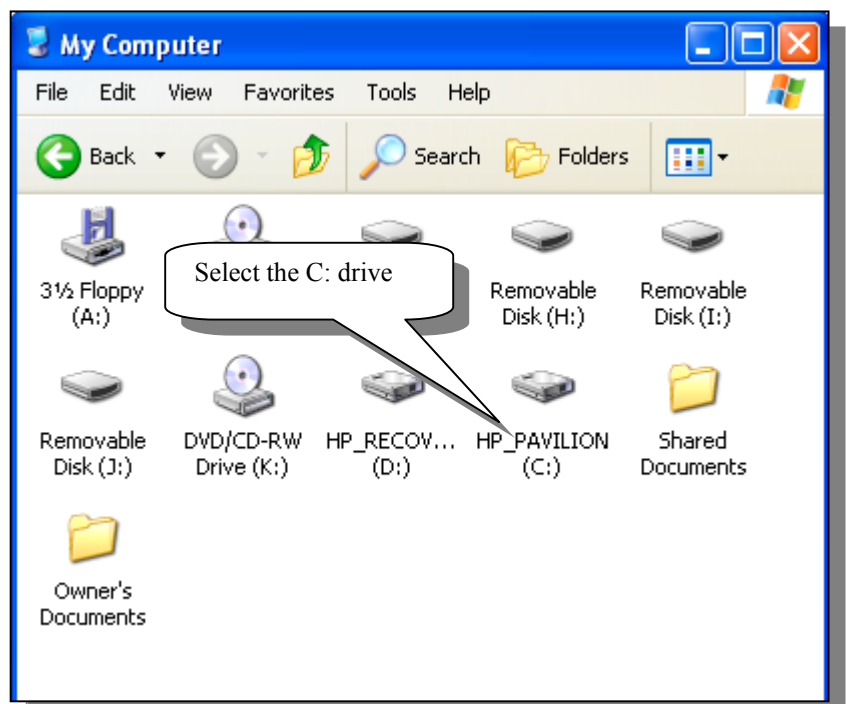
My Computer

File Edit View Favorites Tools Help

Back Search Folders

3½ Floppy (A:)

Select the C: drive

Removable Disk (H:)

Removable Disk (I:)

Removable Disk (J:)

DVD/CD-RW Drive (K:)

HP_RECOV... (D:)

HP_PAVILION (C:)

Shared Documents

Owner's Documents